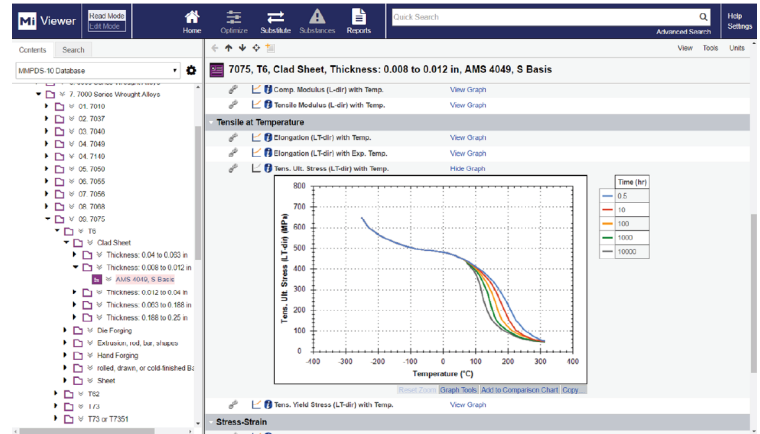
Mi Viewer Read Mode Edit Mode

Home Optimize Substitute Substances Reports

Quick Search

Advanced Search

Help Settings

Contents Search

MMPDS-10 Database

7. 7000 Series Wrought Alloys
01. 7010
02. 7037
03. 7040
04. 7049
04. 7149
05. 7050
06. 7055
07. 7056
08. 7068
09. 7075
T6
Clad Sheet
Thickness: 0.04 to 0.063 in
Thickness: 0.008 to 0.012 in
AMS 4049, S Basis
Thickness: 0.012 to 0.04 in
Thickness: 0.063 to 0.188 in
Thickness: 0.188 to 0.25 in
Die Forging
Extrusion, rod, bar, shapes
Hand Forging
rolled, drawn, or cold-finished Ba
Sheet
T62
T73
T73 or T7351

View Tools Units

7075, T6, Clad Sheet, Thickness: 0.008 to 0.012 in, AMS 4049, S Basis

Comp. Modulus (L-dir) with Temp. View Graph
Tensile Modulus (L-dir) with Temp. View Graph

Tensile at Temperature

Elongation (LT-dir) with Temp. View Graph
Elongation (LT-dir) with Exp. Temp. View Graph
Tens. Ult. Stress (LT-dir) with Temp. Hide Graph

Tens. Ult. Stress (LT-dir) (MPa)
800
700
600
500
400
300
200
100
0
-400 -300 -200 -100 0 100 200 300 400
Temperature (°C)

Time (hr)
0.5
10
100
1000
10000

Reset Zoom Graph Tools Add to Comparison Chart Copy

Tens. Yield Stress (LT-dir) with Temp. View Graph

Stress-Strain